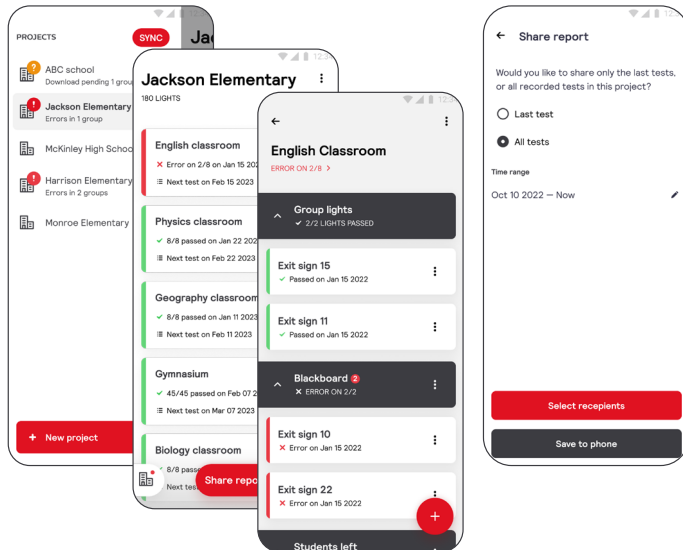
PROJECTS

SYNC

Jac

ABC school
Download pending 1 group

Jackson Elementary
Errors in 1 group

McKinley High School

Harrison Elementary
Errors in 2 groups

Monroe Elementary

+ New project

12:3

Jackson Elementary

180 LIGHTS

English classroom
✕ Error on 2/8 on Jan 15 2022
Next test on Feb 15 2023

Physics classroom
✓ 8/8 passed on Jan 22 2023
Next test on Feb 22 2023

Geography classroom
✓ 8/8 passed on Jan 11 2023
Next test on Feb 11 2023

Gymnasium
✓ 45/45 passed on Feb 07 2023
Next test on Mar 07 2023

Biology classroom
✓ 8/8 passed
Next test

Share report

12:3

English Classroom

ERROR ON 2/8 >

Group lights
✓ 2/2 LIGHTS PASSED

Exit sign 15
✓ Passed on Jan 15 2022

Exit sign 11
✓ Passed on Jan 15 2022

Blackboard 2
✕ ERROR ON 2/2

Exit sign 10
✕ Error on Jan 15 2022

Exit sign 22
✕ Error on Jan 15 2022

Students left

+

12

Share report

Would you like to share only the last tests, or all recorded tests in this project?

Last test

All tests

Time range

Oct 10 2022 — Now

Select recepients

Save to phone